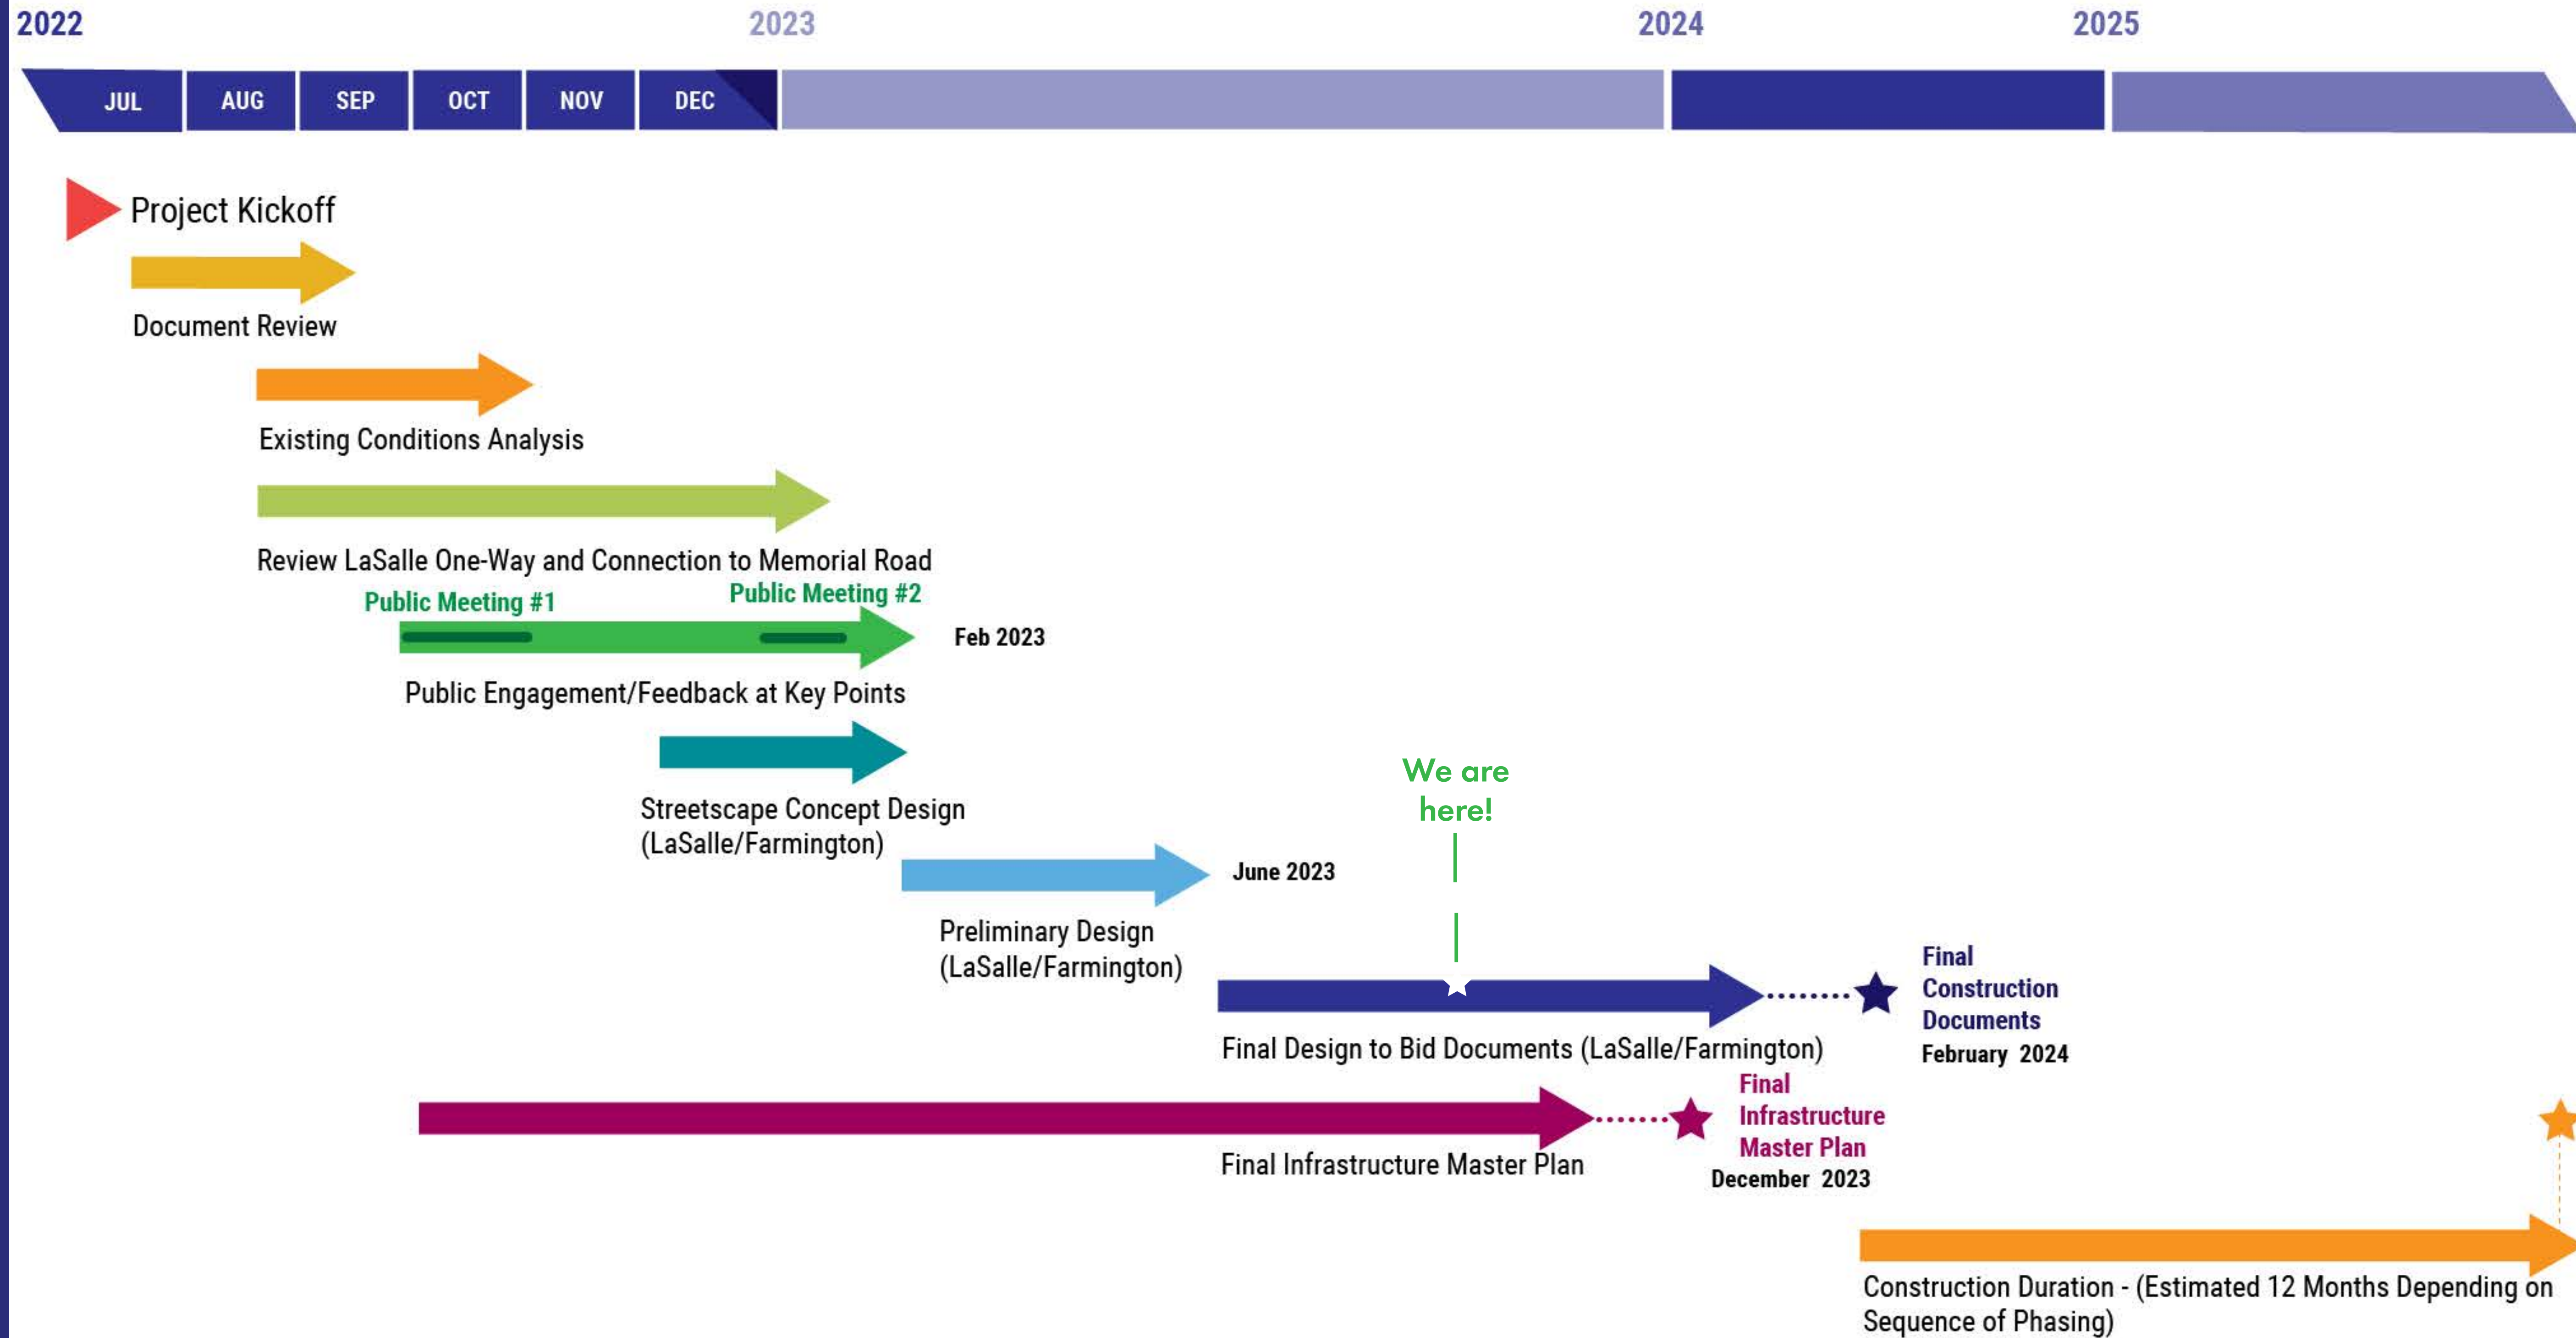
2022 2023 2024 2025

JUL AUG SEP OCT NOV DEC

Project Kickoff

Document Review

Existing Conditions Analysis

Review LaSalle One-Way and Connection to Memorial Road

Public Meeting #1 Public Meeting #2

Feb 2023

Public Engagement/Feedback at Key Points

Streetscape Concept Design (LaSalle/Farmington)

We are here!

June 2023

Preliminary Design (LaSalle/Farmington)

Final Construction Documents February 2024

Final Design to Bid Documents (LaSalle/Farmington)

Final Infrastructure Master Plan December 2023

Final Infrastructure Master Plan

Construction Duration - (Estimated 12 Months Depending on Sequence of Phasing)